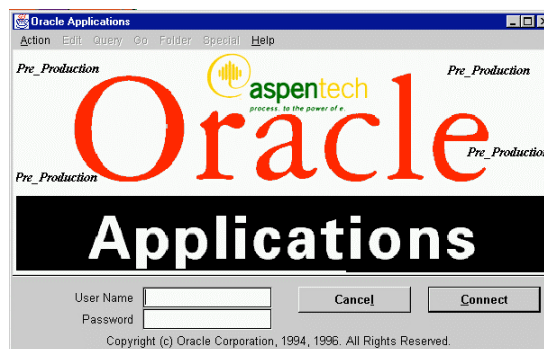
Oracle Applications

Action Edit Query Go Folder Special Help

Pre_Production

aspentech
process. to the power of e.

Pre_Production

Oracle

Pre_Production

Pre_Production

Applications

User Name

Password

Cancel

Connect

Copyright (c) Oracle Corporation, 1994, 1996. All Rights Reserved.